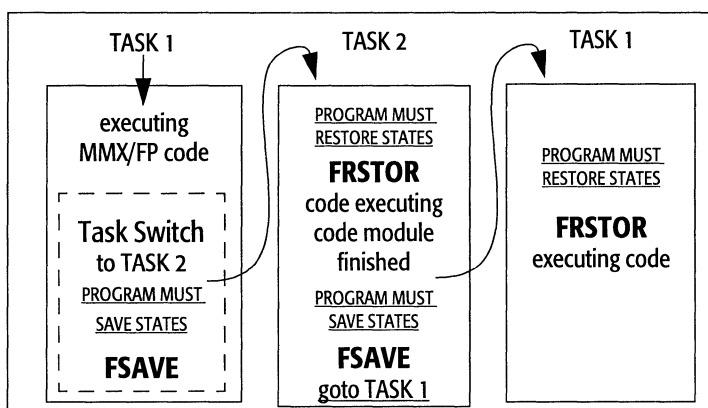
TASK 1

executing MMX/FP code

Task Switch to TASK 2

PROGRAM MUST SAVE STATES

**FSAVE**

TASK 2

PROGRAM MUST RESTORE STATES

**FRSTOR**

code executing code module finished

PROGRAM MUST SAVE STATES

**FSAVE**

goto TASK 1

TASK 1

PROGRAM MUST RESTORE STATES

**FRSTOR**

executing code